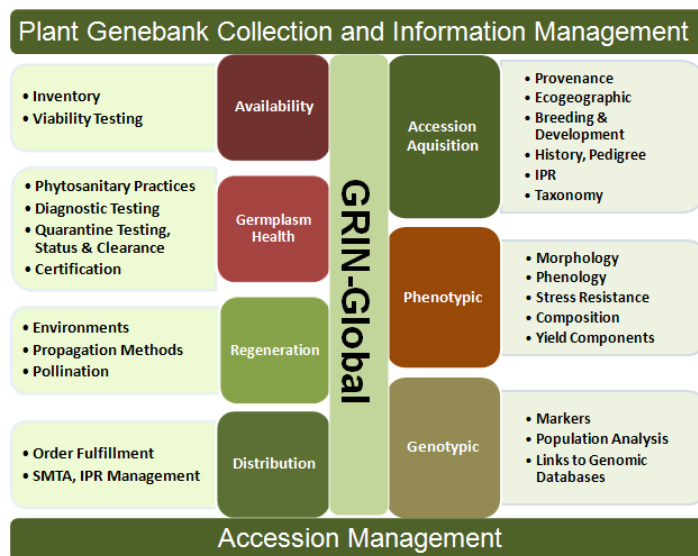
Plant Genebank Collection and Information Management

• Inventory
• Viability Testing

Availability

• Phytosanitary Practices
• Diagnostic Testing
• Quarantine Testing, Status & Clearance
• Certification

Germplasm Health

• Environments
• Propagation Methods
• Pollination

Regeneration

• Order Fulfillment
• SMTA, IPR Management

Distribution

GRIN-Global

Accession Aquisition

• Provenance
• Ecogeographic
• Breeding & Development
• History, Pedigree
• IPR
• Taxonomy

Phenotypic

• Morphology
• Phenology
• Stress Resistance
• Composition
• Yield Components

Genotypic

• Markers
• Population Analysis
• Links to Genomic Databases

Accession Management